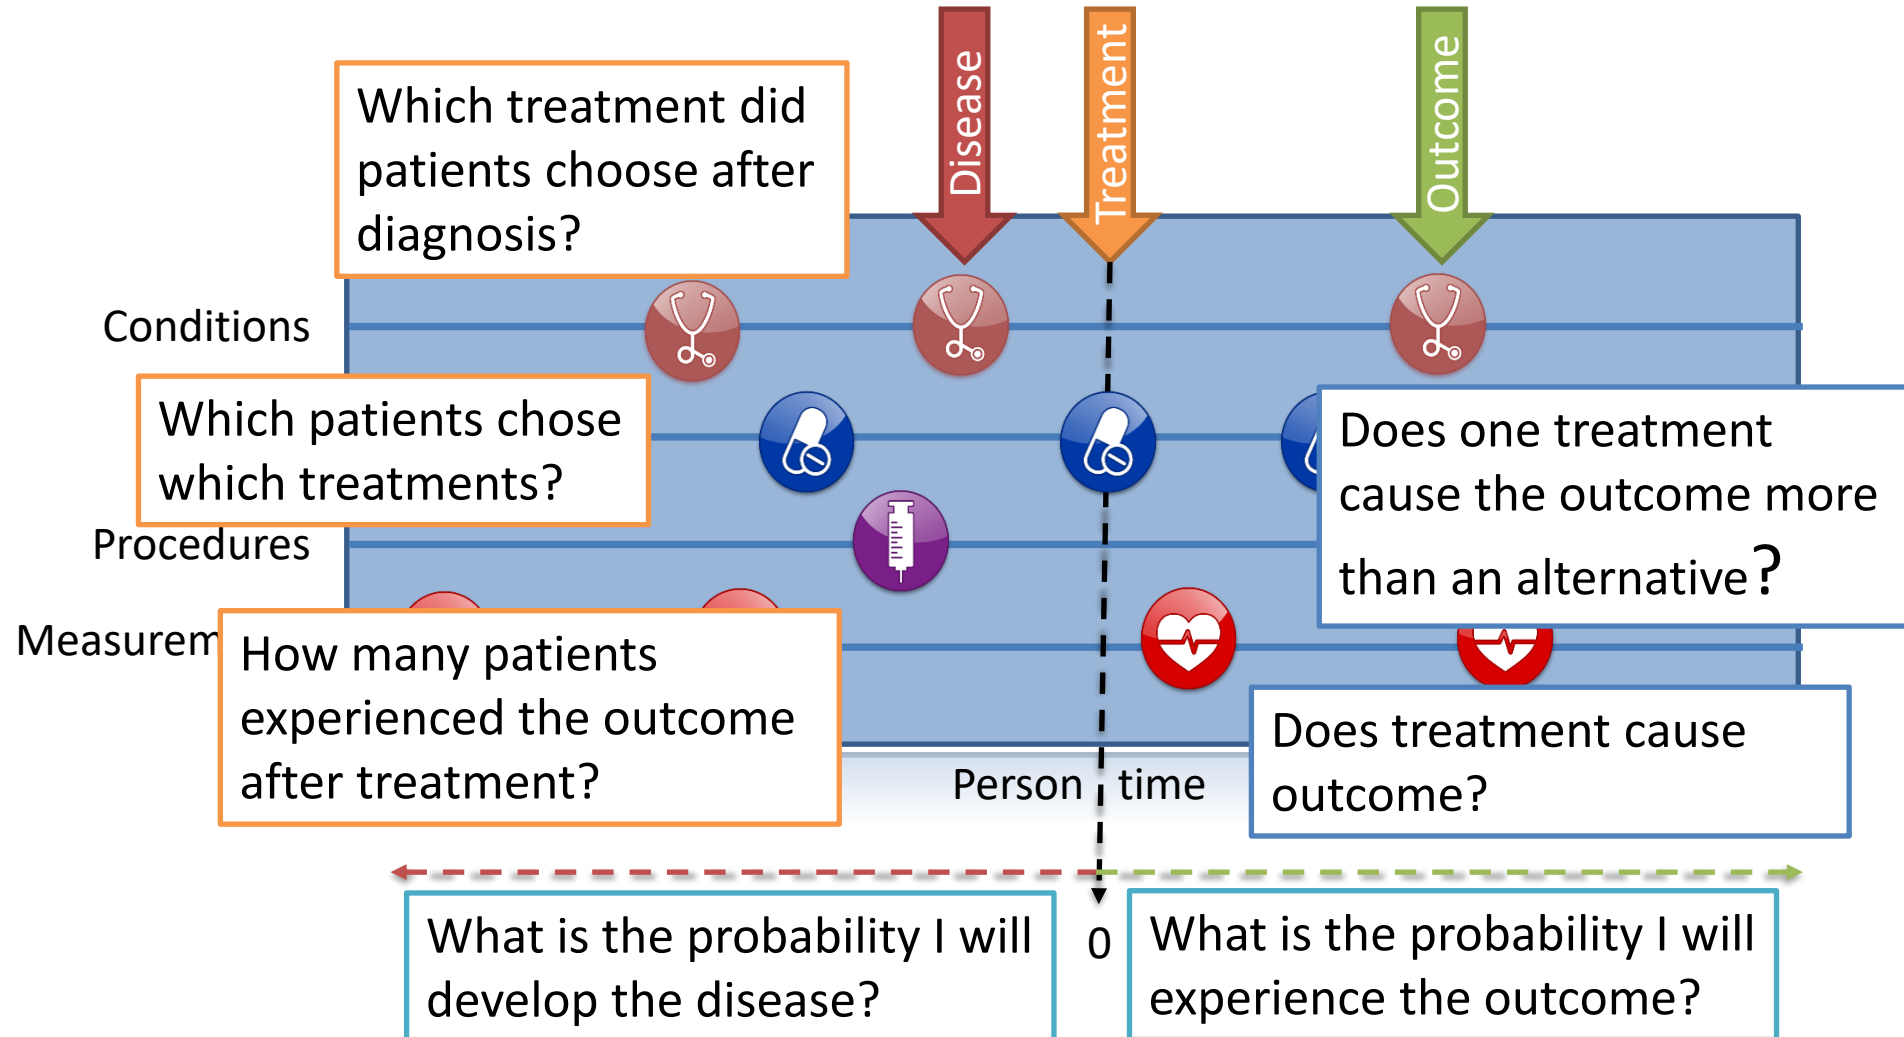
Disease

Treatment

Outcome

Which treatment did patients choose after diagnosis?

Conditions

Which patients chose which treatments?

Procedures

Does one treatment cause the outcome more than an alternative?

Measurem

How many patients experienced the outcome after treatment?

Does treatment cause outcome?

Person time

What is the probability I will develop the disease?

0

What is the probability I will experience the outcome?